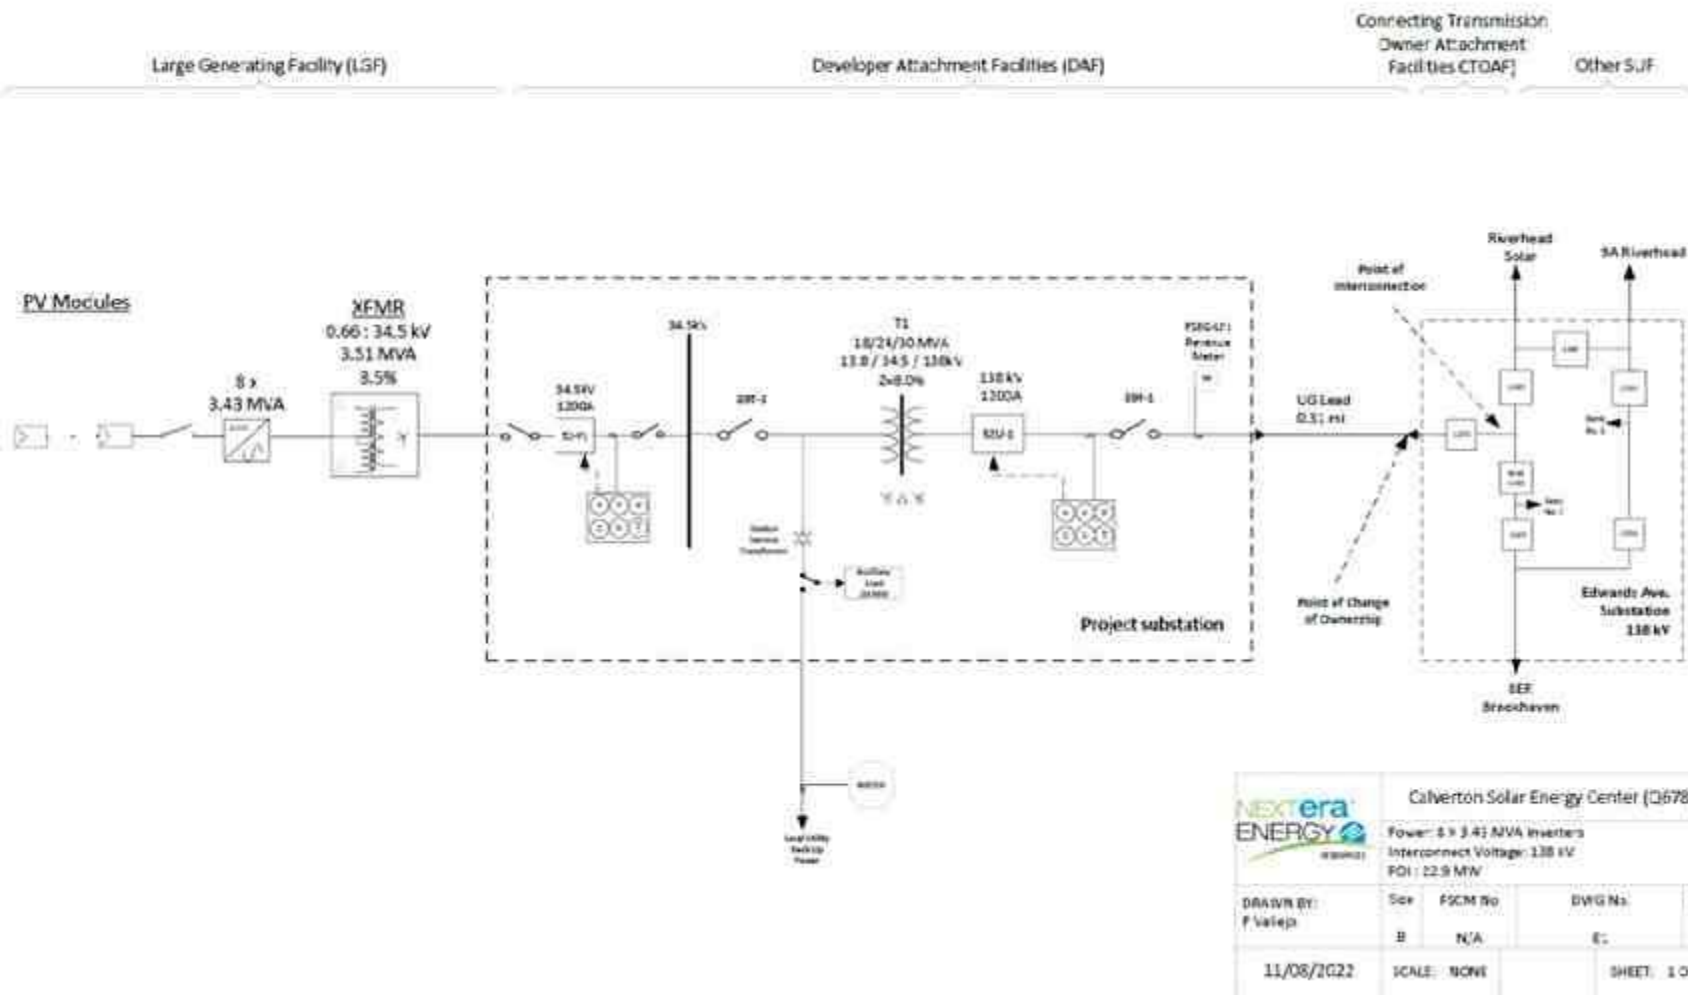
Large Generating Facility (LGF)

Developer Attachment Facilities (DAF)

Connecting Transmission Owner Attachment Facilities (CTOAF)

Other SUF

PV Modules

8 x 3.43 MVA

XFMR
0.66 : 34.5 kV
3.51 MVA
3.5%

34.5kV
1200A

52-1

34.5kV

89-1

T1
18/24/30 MVA
13.8 / 34.5 / 138kV
Z=8.0%

138 kV
1200A

52U-1

89-1

PSEG-LI Revenue Meter

Station Service Transformer

Auxiliary Load

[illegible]

Local Utility Back-up Power

Project substation

UG Lead
0.1 mi

Point of Interconnection

Point of Change of Ownership

Riverhead Solar

SA Riverhead

EEF Brookhaven

Edwards Ave. Substation 138 kV

NEXTera ENERGY

Calverton Solar Energy Center ([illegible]

Power: 8 x 3.43 MVA Inverters
Interconnect Voltage: 138 kV
POI : 22.9 MW

DRAWN BY:
F Vallejo

Size
B

FSCM No
N/A

DWG No.
E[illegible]

11/08/2022

SCALE: NONE

SHEET: 1 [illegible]